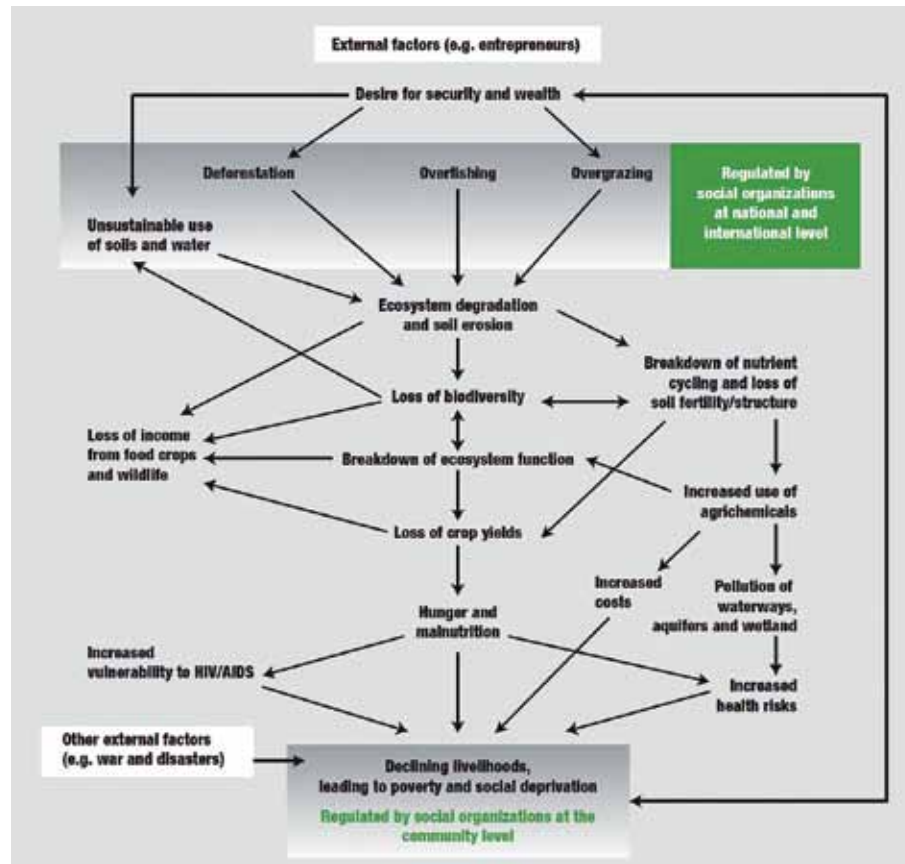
External factors (e.g. entrepreneurs)

Desire for security and wealth

Deforestation

Overfishing

Overgrazing

Regulated by social organizations at national and international level

Unsustainable use of soils and water

Ecosystem degradation and soil erosion

Breakdown of nutrient cycling and loss of soil fertility/structure

Loss of biodiversity

Loss of income from food crops and wildlife

Breakdown of ecosystem function

Increased use of agrichemicals

Loss of crop yields

Increased costs

Pollution of waterways, aquifers and wetland

Hunger and malnutrition

Increased vulnerability to HIV/AIDS

Increased health risks

Other external factors (e.g. war and disasters)

Declining livelihoods, leading to poverty and social deprivation

Regulated by social organizations at the community level